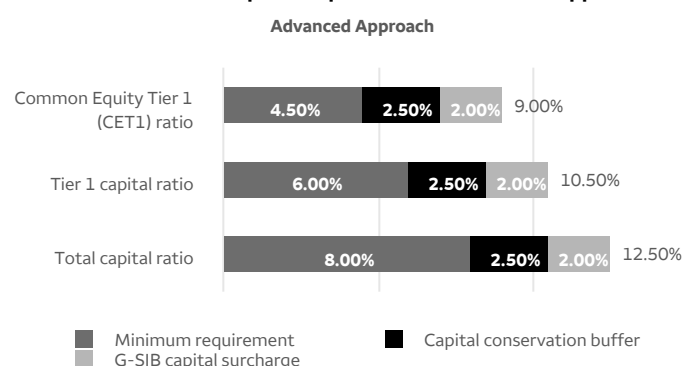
Advanced Approach

Common Equity Tier 1 (CET1) ratio 4.50% 2.50% 2.00% 9.00%

Tier 1 capital ratio 6.00% 2.50% 2.00% 10.50%

Total capital ratio 8.00% 2.50% 2.00% 12.50%

Minimum requirement
Capital conservation buffer
G-SIB capital surcharge